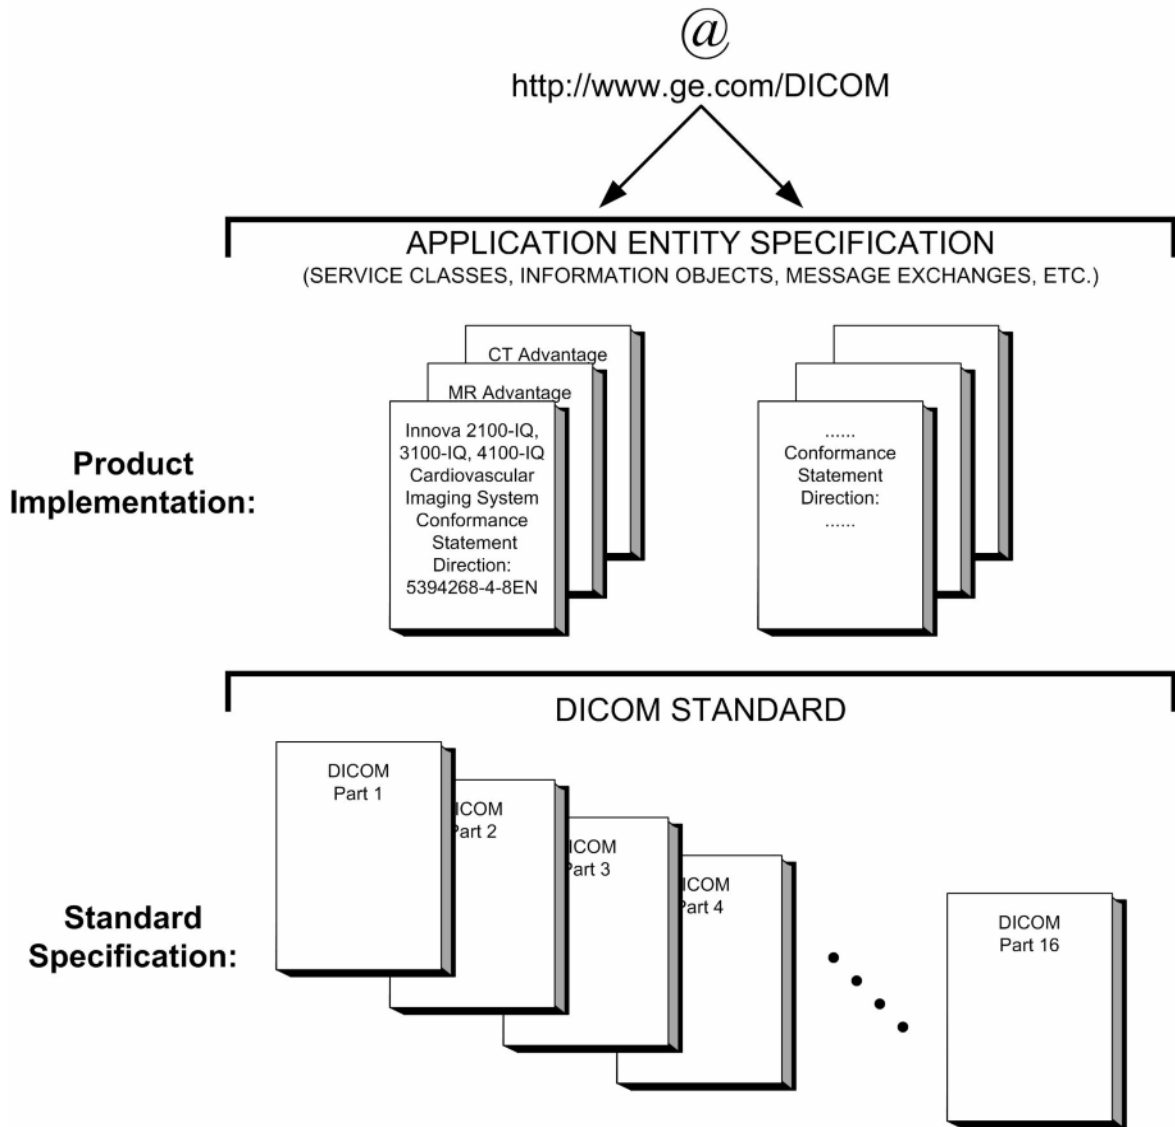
@
http://www.ge.com/DICOM

APPLICATION ENTITY SPECIFICATION
(SERVICE CLASSES, INFORMATION OBJECTS, MESSAGE EXCHANGES, ETC.)

Product Implementation:

CT Advantage

MR Advantage

Innova 2100-IQ, 3100-IQ, 4100-IQ Cardiovascular Imaging System Conformance Statement Direction: 5394268-4-8EN

......
Conformance Statement Direction:
......

DICOM STANDARD

Standard Specification:

DICOM Part 1

ICOM art 2

ICOM art 3

ICOM art 4

DICOM Part 16